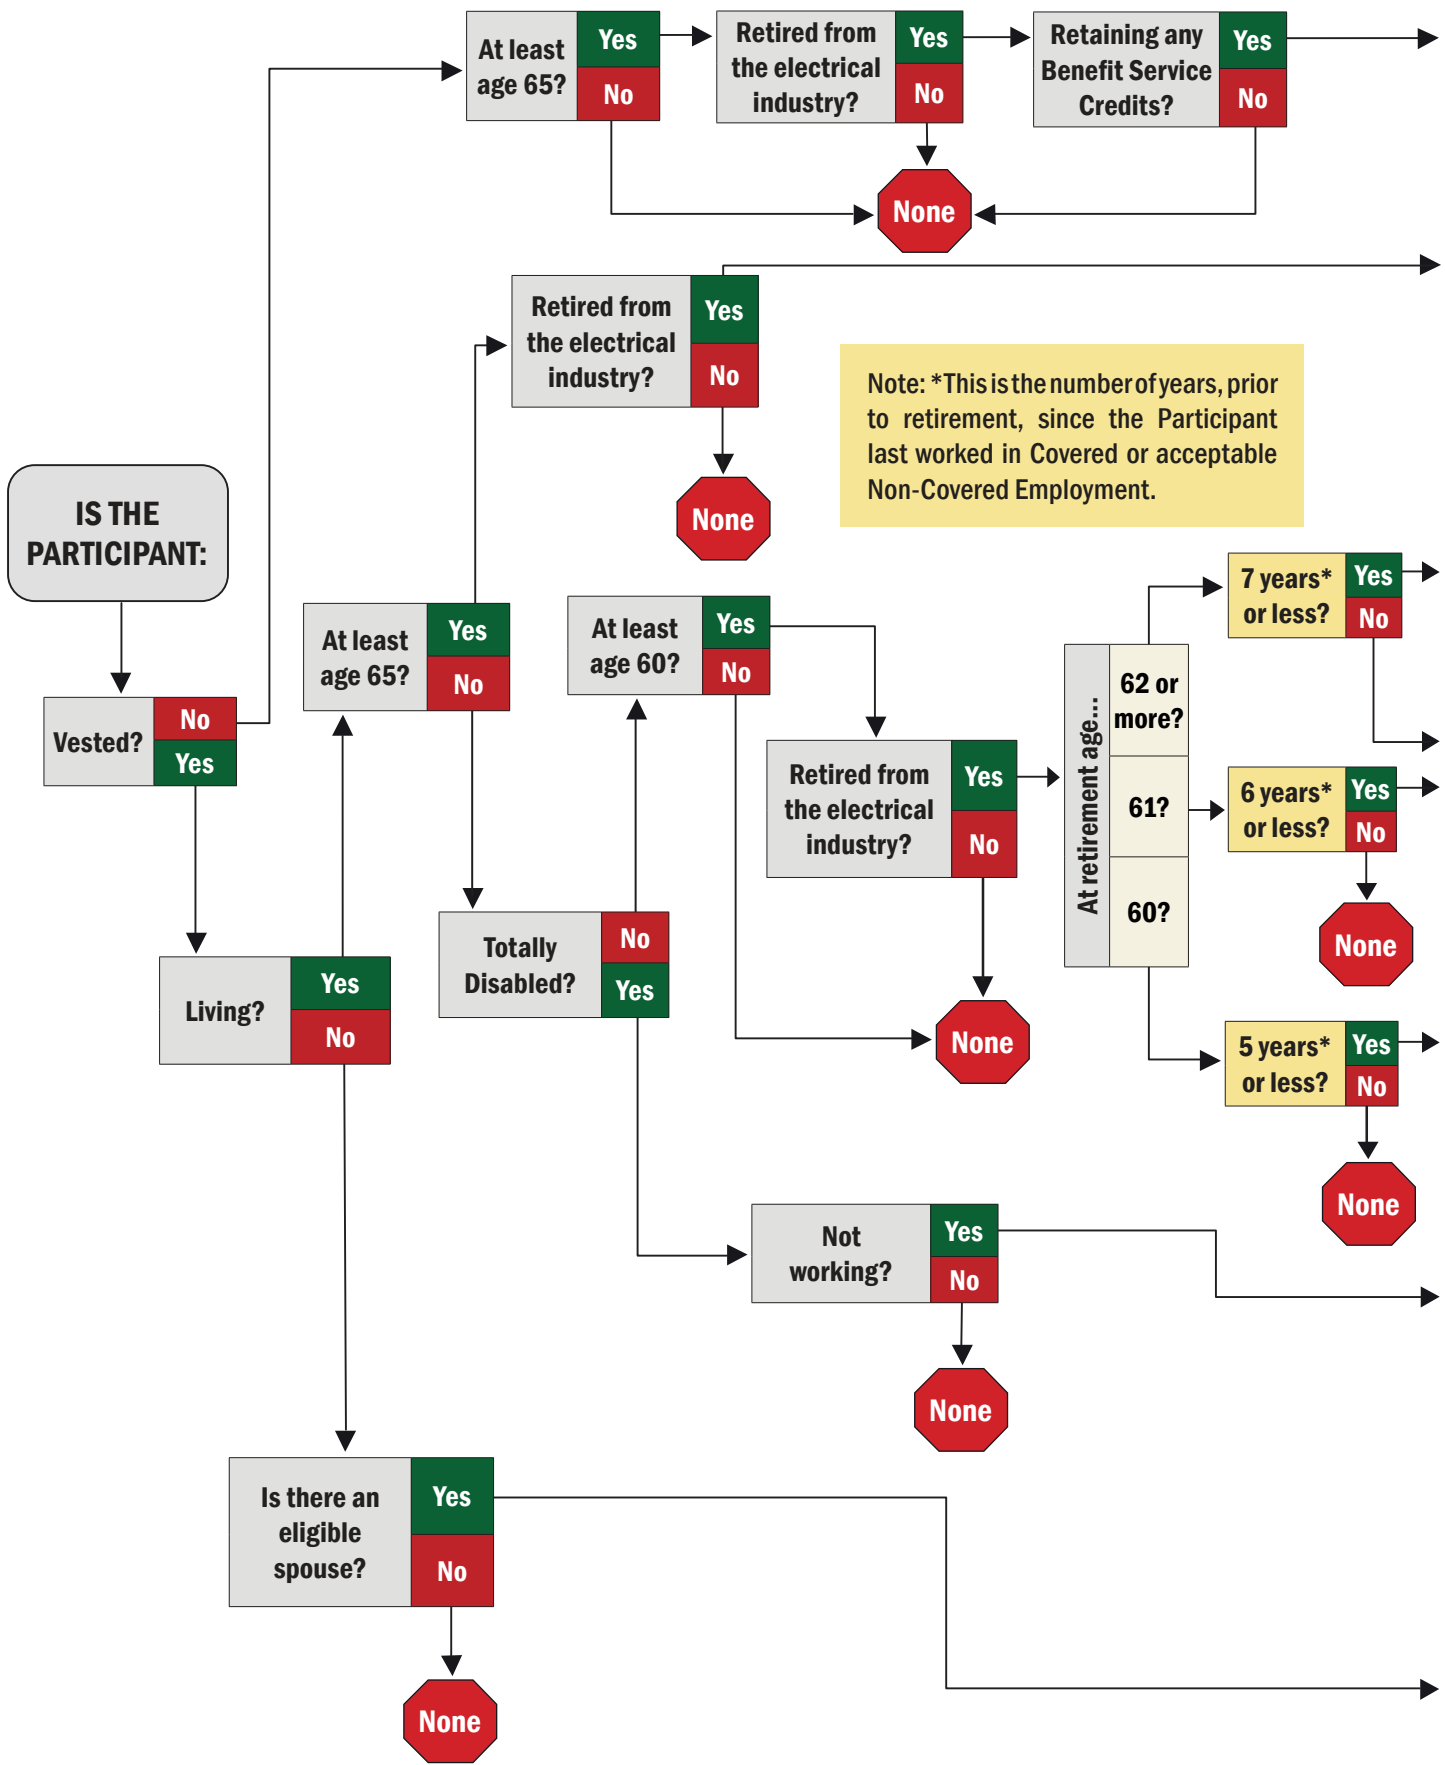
At least age 65? Yes No

Retired from the electrical industry? Yes No

Retaining any Benefit Service Credits? Yes No

None

Retired from the electrical industry? Yes No

None

Note: *This is the number of years, prior to retirement, since the Participant last worked in Covered or acceptable Non-Covered Employment.

IS THE PARTICIPANT:

At least age 65? Yes No

At least age 60? Yes No

7 years* or less? Yes No

At retirement age...

62 or more?

61?

60?

6 years* or less? Yes No

None

Vested? No Yes

Retired from the electrical industry? Yes No

Living? Yes No

Totally Disabled? No Yes

None

5 years* or less? Yes No

None

Not working? Yes No

None

Is there an eligible spouse? Yes No

None